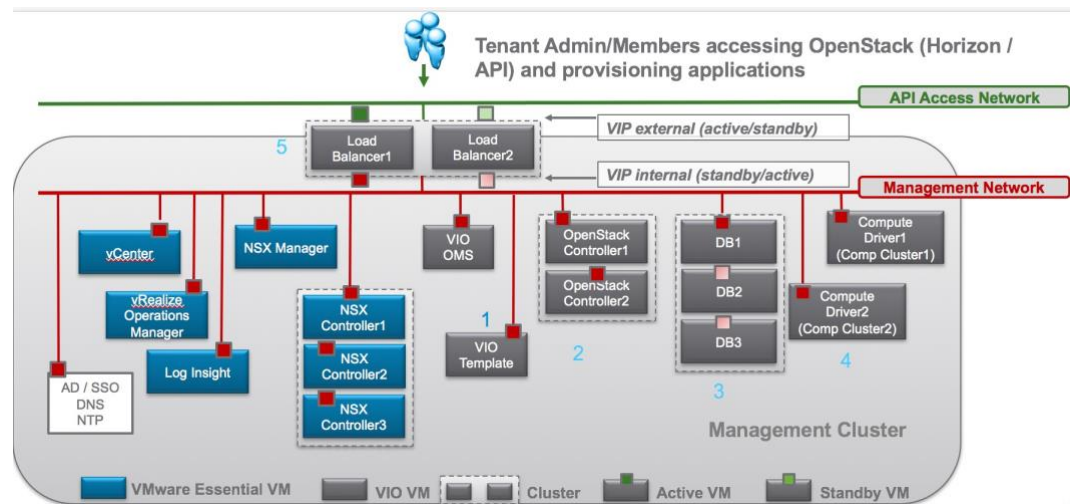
Tenant Admin/Members accessing OpenStack (Horizon / API) and provisioning applications

API Access Network

Load Balancer1

Load Balancer2

5

VIP external (active/standby)

VIP internal (standby/active)

Management Network

vCenter

NSX Manager

VIO OMS

OpenStack Controller1

OpenStack Controller2

DB1

DB2

DB3

Compute Driver1 (Comp Cluster1)

Compute Driver2 (Comp Cluster2)

vRealize Operations Manager

NSX Controller1

NSX Controller2

NSX Controller3

1

VIO Template

2

3

4

Log Insight

AD / SSO DNS NTP

Management Cluster

VMware Essential VM

VIO VM

Cluster

Active VM

Standby VM